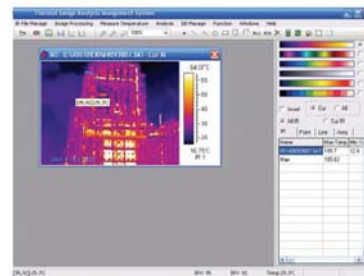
Thermal Image Analysis Management System

IR File Manage Image Processing Measure Temperature Analysis DB Manage Function Window Help

100%

64.0°C

60

50

40

30

20

16.70°C

IR 1

DR.AQ.JS.7C

Invert Cur All

All Cur Pt

Point Line Area

Name Max Temp Min T

Max

DR.AQ.JS.7C

Temp 25.7C